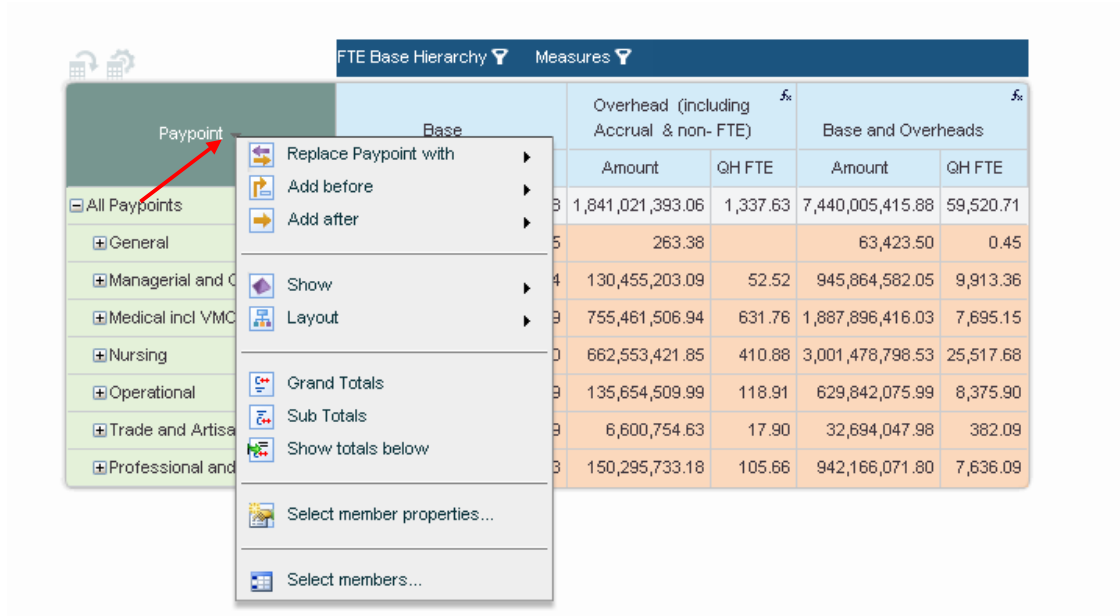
FTE Base Hierarchy Measures

Paypoint

Base

Overhead (including Accrual & non- FTE)

Base and Overheads

Amount

QH FTE

Amount

QH FTE

All Paypoints

General

Managerial and C

Medical incl VMC

Nursing

Operational

Trade and Artisa

Professional and

Replace Paypoint with

Add before

Add after

Show

Layout

Grand Totals

Sub Totals

Show totals below

Select member properties...

Select members...

| | | | | |
|---|---|---|---|---|
| 8 | 1,841,021,393.06 | 1,337.63 | 7,440,005,415.88 | 59,520.71 |
| 5 | 263.38 | | 63,423.50 | 0.45 |
| 4 | 130,455,203.09 | 52.52 | 945,864,582.05 | 9,913.36 |
| 9 | 755,461,506.94 | 631.76 | 1,887,896,416.03 | 7,695.15 |
| 0 | 662,553,421.85 | 410.88 | 3,001,478,798.53 | 25,517.68 |
| 9 | 135,654,509.99 | 118.91 | 629,842,075.99 | 8,375.90 |
| 9 | 6,600,754.63 | 17.90 | 32,694,047.98 | 382.09 |
| 3 | 150,295,733.18 | 105.66 | 942,166,071.80 | 7,636.09 |